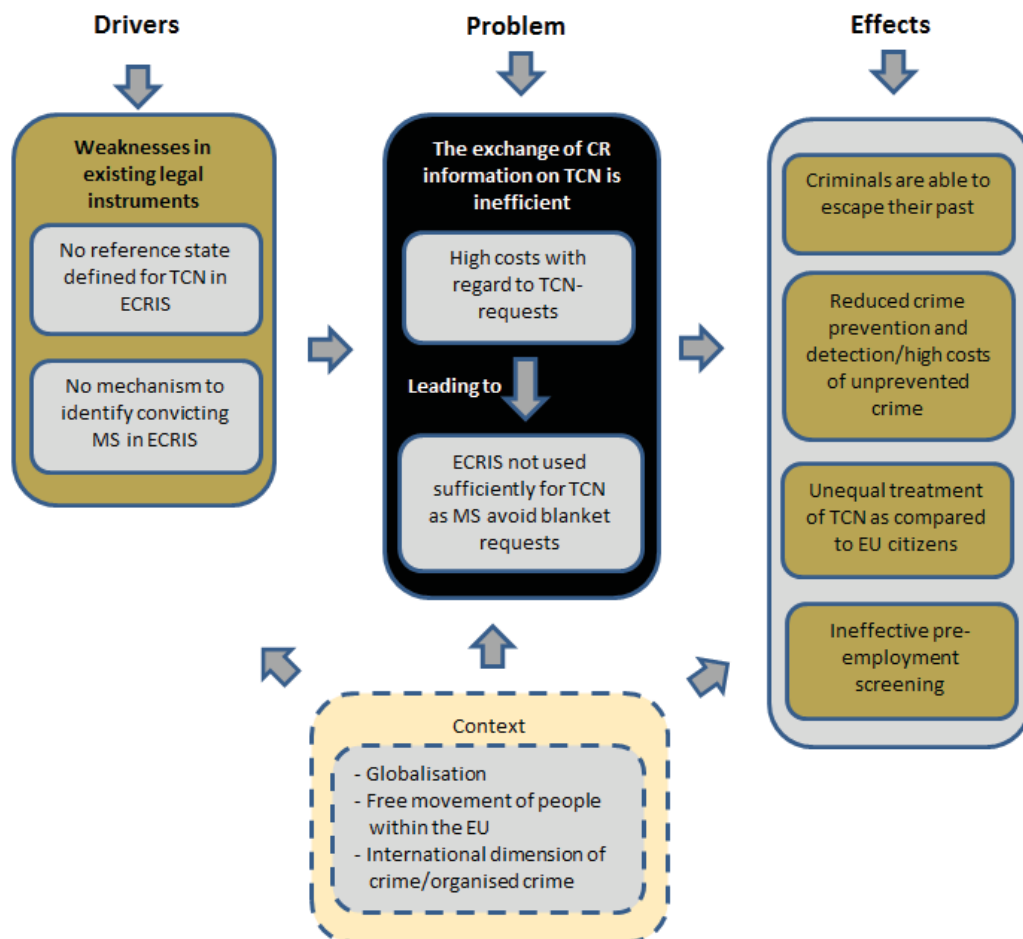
Drivers

Problem

Effects

Weaknesses in existing legal instruments

No reference state defined for TCN in ECRIS

No mechanism to identify convicting MS in ECRIS

The exchange of CR information on TCN is inefficient

High costs with regard to TCN-requests

Leading to

ECRIS not used sufficiently for TCN as MS avoid blanket requests

Criminals are able to escape their past

Reduced crime prevention and detection/high costs of unprevented crime

Unequal treatment of TCN as compared to EU citizens

Ineffective pre-employment screening

Context

- Globalisation
- Free movement of people within the EU
- International dimension of crime/organised crime